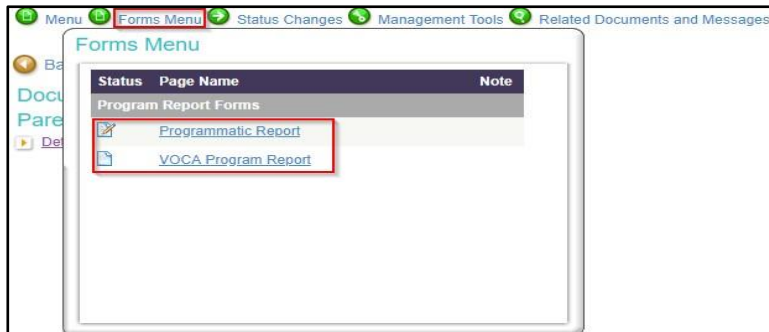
Menu Forms Menu Status Changes Management Tools Related Documents and Messages

Forms Menu

Ba

Docu

Pare

Det

| Status | Page Name | Note |
|---|---|---|
| Program Report Forms | | |
| | Programmatic Report | |
| | VOCA Program Report | |